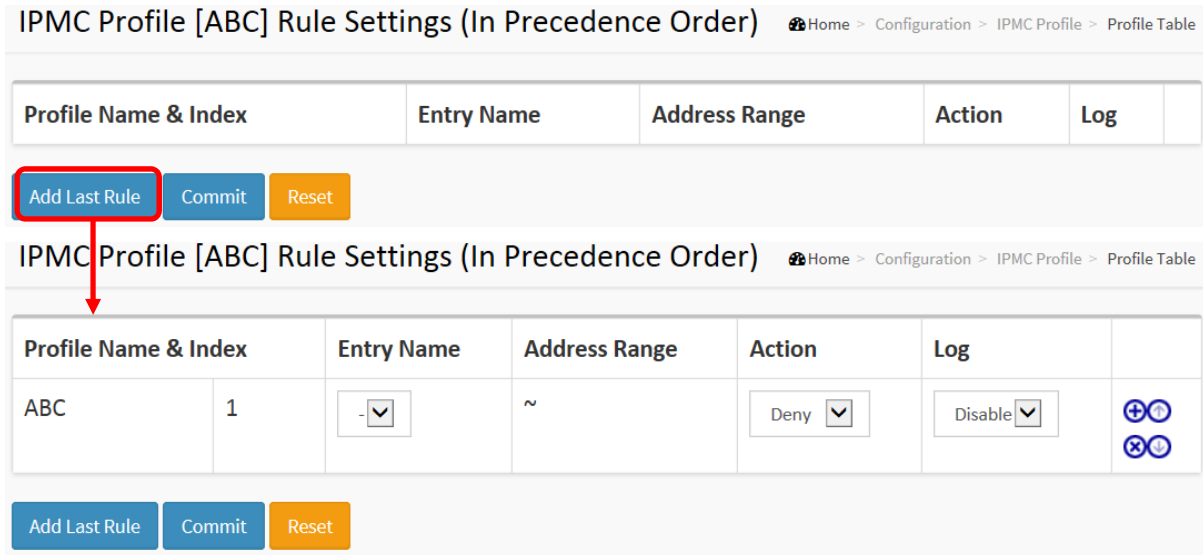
IPMC Profile [ABC] Rule Settings (In Precedence Order)

Home > Configuration > IPMC Profile > Profile Table

| Profile Name & Index | Entry Name | Address Range | Action | Log |
|---|---|---|---|---|

Add Last Rule Commit Reset

IPMC Profile [ABC] Rule Settings (In Precedence Order)

Home > Configuration > IPMC Profile > Profile Table

| Profile Name & Index | | Entry Name | Address Range | Action | Log | |
|---|---|---|---|---|---|---|
| ABC | 1 | - | ~ | Deny | Disable | |

Add Last Rule Commit Reset